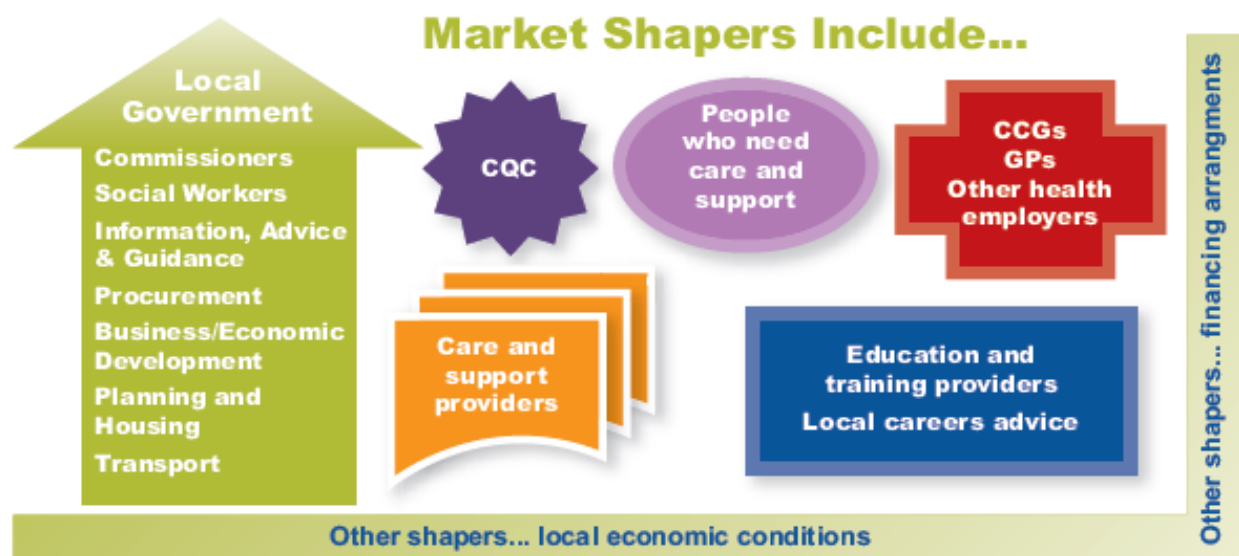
Market Shapers Include...

Local Government

Commissioners

Social Workers

Information, Advice & Guidance

Procurement

Business/Economic Development

Planning and Housing

Transport

CQC

People who need care and support

CCGs
GPs
Other health employers

Care and support providers

Education and training providers

Local careers advice

Other shapers... financing arrangments

Other shapers... local economic conditions